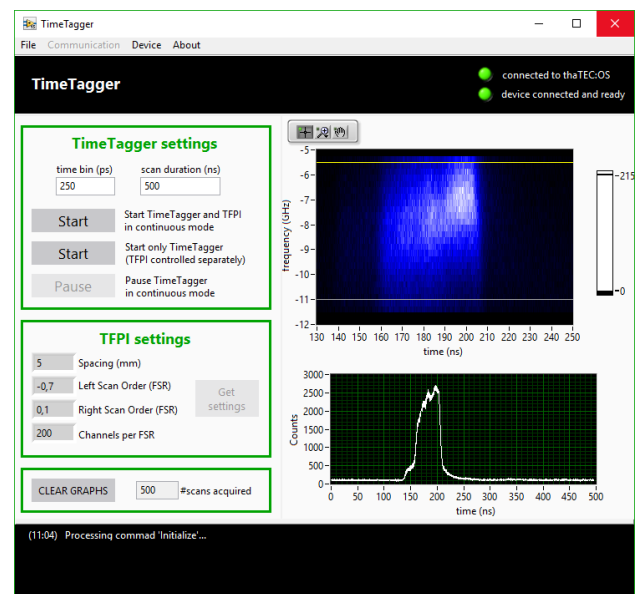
TimeTagger

File Communication Device About

TimeTagger

connected to thaTEC:OS
device connected and ready

TimeTagger settings

time bin (ps) 250
scan duration (ns) 500

Start
Start TimeTagger and TFPI in continuous mode

Start
Start only TimeTagger (TFPI controlled separately)

Pause
Pause TimeTagger in continuous mode

TFPI settings

5 Spacing (mm)
-0,7 Left Scan Order (FSR)
0,1 Right Scan Order (FSR)
200 Channels per FSR

Get settings

CLEAR GRAPHS
500 #scans acquired

frequency (GHz)
-5 -6 -7 -8 -9 -10 -11 -12
130 140 150 160 170 180 190 200 210 220 230 240 250
time (ns)

215
0

Counts
3000 2500 2000 1500 1000 500 0
0 50 100 150 200 250 300 350 400 450 500
time (ns)

(11:04) Processing command 'Initialize'...